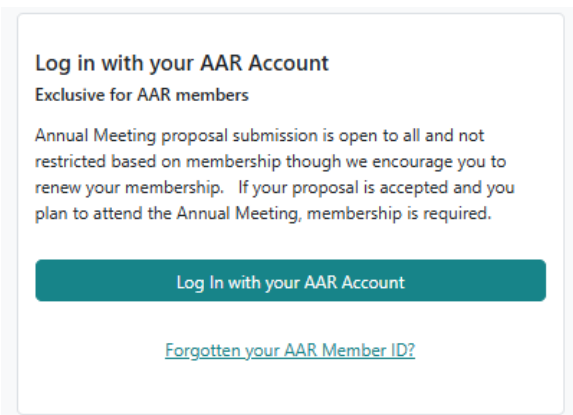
Log in with your AAR Account

Exclusive for AAR members

Annual Meeting proposal submission is open to all and not restricted based on membership though we encourage you to renew your membership. If your proposal is accepted and you plan to attend the Annual Meeting, membership is required.

Log In with your AAR Account

Forgotten your AAR Member ID?